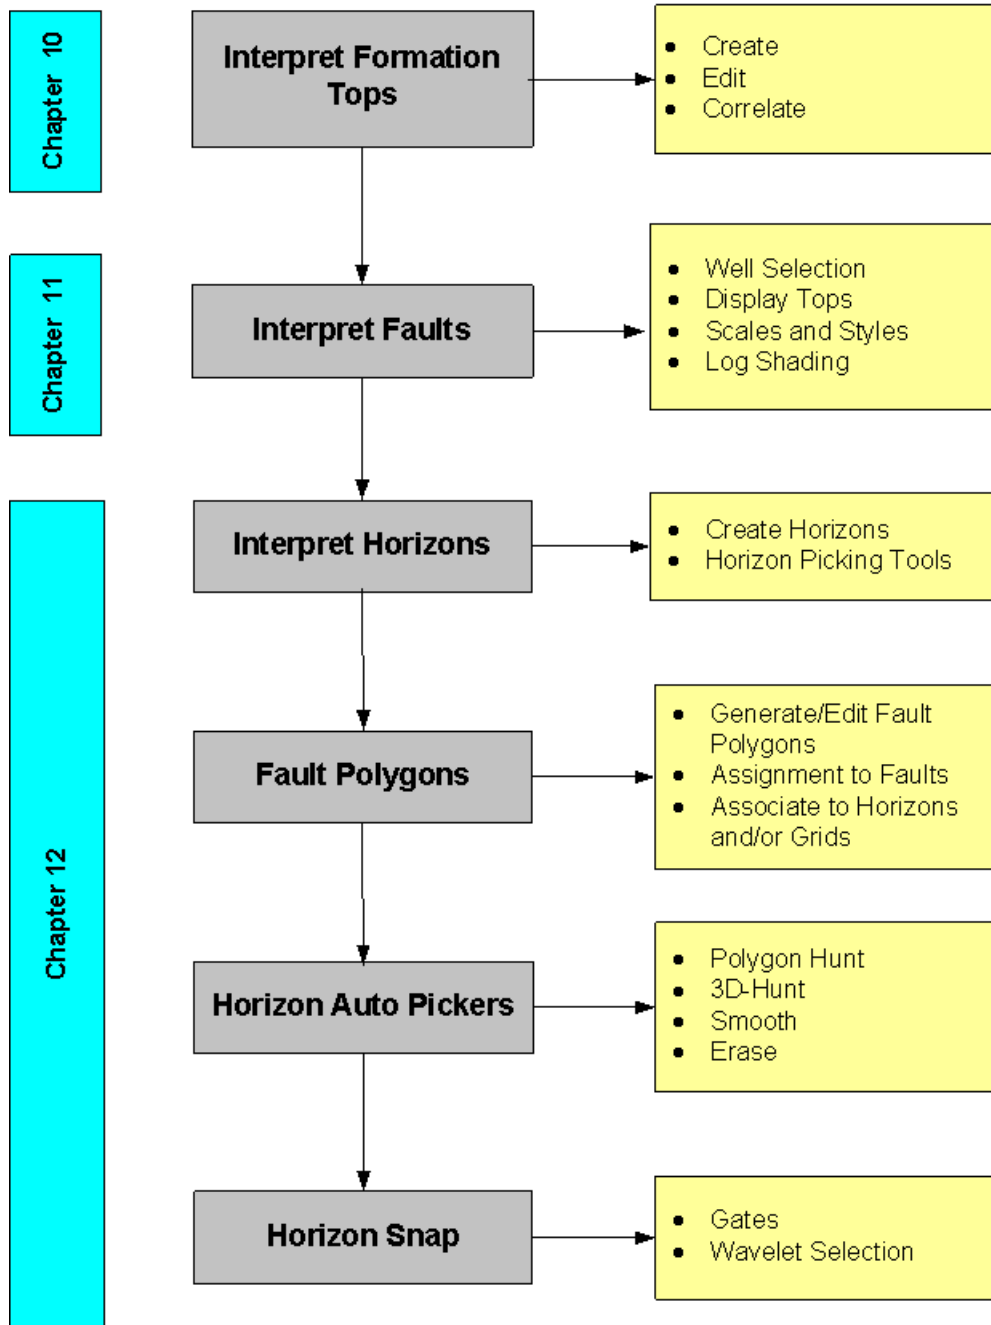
Chapter 10

Interpret Formation Tops

- Create
- Edit
- Correlate

Chapter 11

Interpret Faults

- Well Selection
- Display Tops
- Scales and Styles
- Log Shading

Chapter 12

Interpret Horizons

- Create Horizons
- Horizon Picking Tools

Fault Polygons

- Generate/Edit Fault Polygons
- Assignment to Faults
- Associate to Horizons and/or Grids

Horizon Auto Pickers

- Polygon Hunt
- 3D-Hunt
- Smooth
- Erase

Horizon Snap

- Gates
- Wavelet Selection